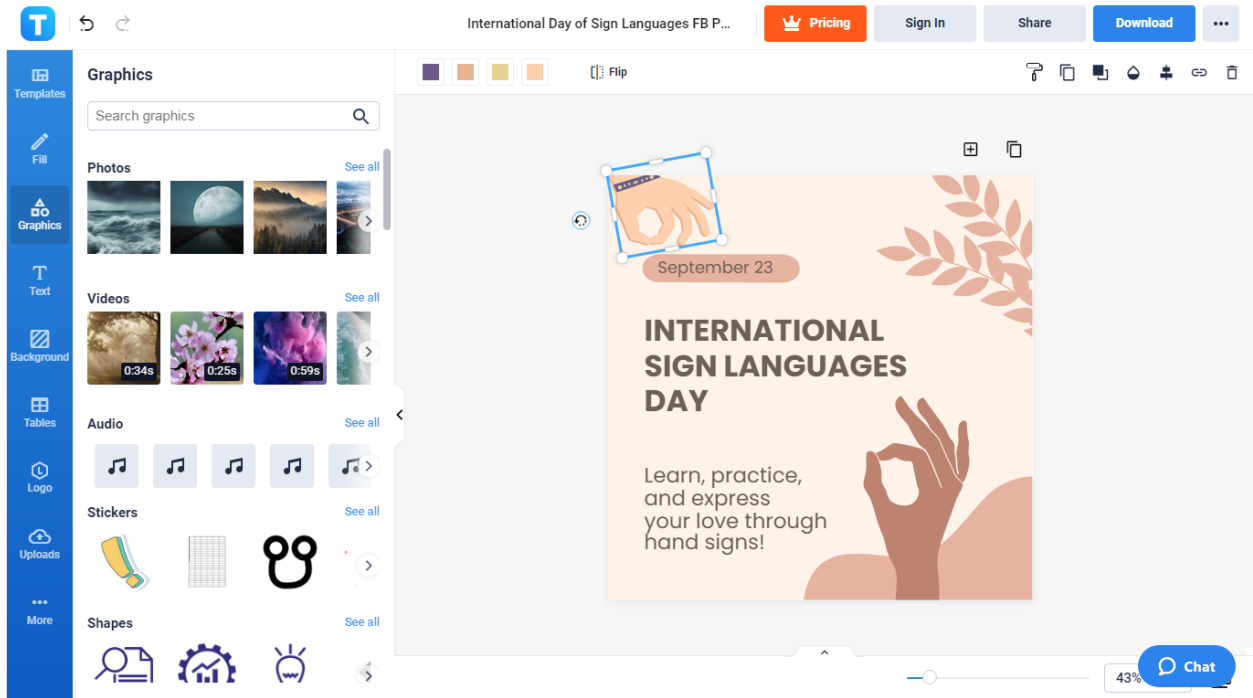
International Day of Sign Languages FB P...

Pricing

Sign In

Share

Download

Templates

Fill

Graphics

Text

Background

Tables

Logo

Uploads

More

Graphics

Search graphics

Photos

See all

Videos

See all

0:34s

0:25s

0:59s

Audio

See all

Stickers

See all

Shapes

See all

Flip

September 23

INTERNATIONAL SIGN LANGUAGES DAY

Learn, practice, and express your love through hand signs!

43%

Chat